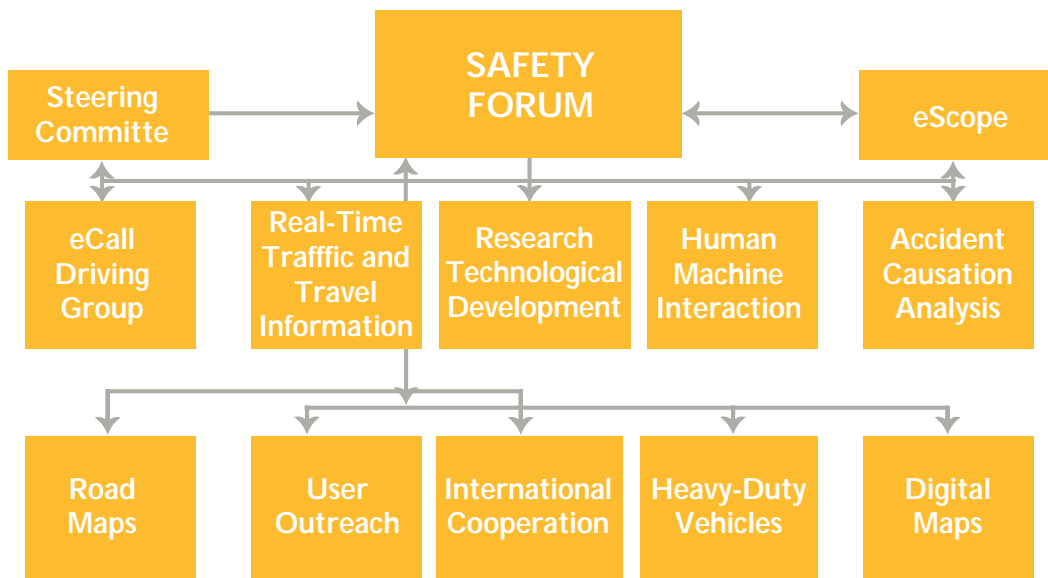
SAFETY FORUM

Steering Committe

eScope

eCall Driving Group

Real-Time Trafffic and Travel Information

Research Technological Development

Human Machine Interaction

Accident Causation Analysis

Road Maps

User Outreach

International Cooperation

Heavy-Duty Vehicles

Digital Maps